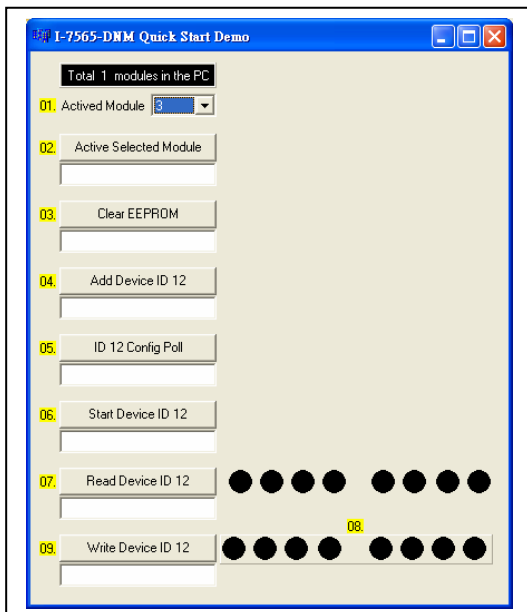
I-7565-DNM Quick Start Demo

Total 1 modules in the PC

01. Actived Module 3

02. Active Selected Module

03. Clear EEPROM

04. Add Device ID 12

05. ID 12 Config Poll

06. Start Device ID 12

07. Read Device ID 12

08.

09. Write Device ID 12